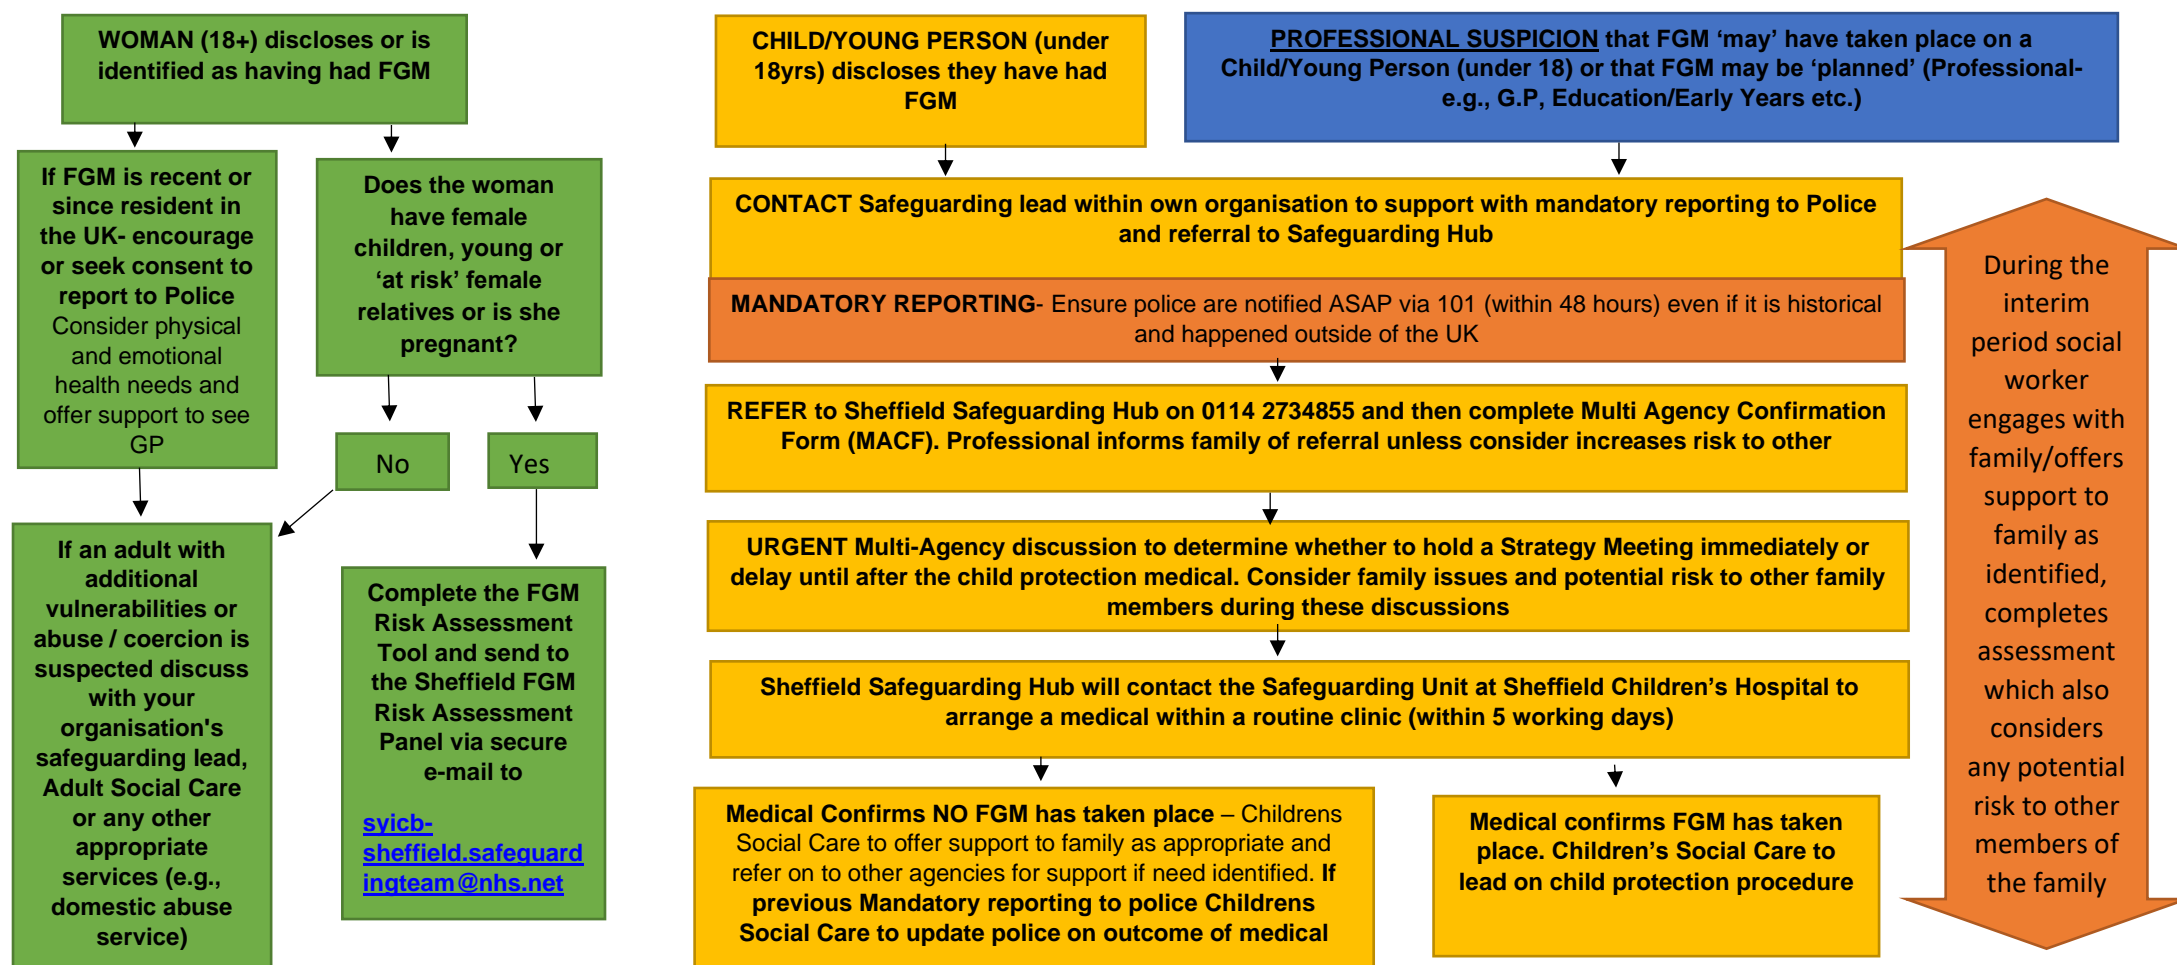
WOMAN (18+) discloses or is identified as having had FGM

If FGM is recent or since resident in the UK- encourage or seek consent to report to Police Consider physical and emotional health needs and offer support to see GP

Does the woman have female children, young or 'at risk' female relatives or is she pregnant?

No

Yes

If an adult with additional vulnerabilities or abuse / coercion is suspected discuss with your organisation's safeguarding lead, Adult Social Care or any other appropriate services (e.g., domestic abuse service)

Complete the FGM Risk Assessment Tool and send to the Sheffield FGM Risk Assessment Panel via secure e-mail to

syicb-sheffield.safeguardingteam@nhs.net

CHILD/YOUNG PERSON (under 18yrs) discloses they have had FGM

PROFESSIONAL SUSPICION that FGM 'may' have taken place on a Child/Young Person (under 18) or that FGM may be 'planned' (Professional- e.g., G.P, Education/Early Years etc.)

CONTACT Safeguarding lead within own organisation to support with mandatory reporting to Police and referral to Safeguarding Hub

MANDATORY REPORTING- Ensure police are notified ASAP via 101 (within 48 hours) even if it is historical and happened outside of the UK

REFER to Sheffield Safeguarding Hub on 0114 2734855 and then complete Multi Agency Confirmation Form (MACF). Professional informs family of referral unless consider increases risk to other

URGENT Multi-Agency discussion to determine whether to hold a Strategy Meeting immediately or delay until after the child protection medical. Consider family issues and potential risk to other family members during these discussions

Sheffield Safeguarding Hub will contact the Safeguarding Unit at Sheffield Children's Hospital to arrange a medical within a routine clinic (within 5 working days)

Medical Confirms NO FGM has taken place – Childrens Social Care to offer support to family as appropriate and refer on to other agencies for support if need identified. If previous Mandatory reporting to police Childrens Social Care to update police on outcome of medical

Medical confirms FGM has taken place. Children's Social Care to lead on child protection procedure

During the interim period social worker engages with family/offers support to family as identified, completes assessment which also considers any potential risk to other members of the family